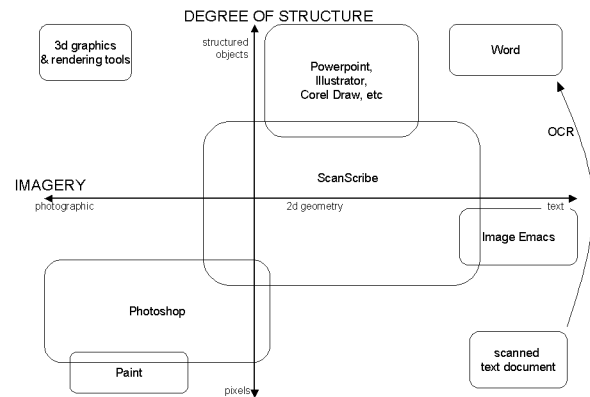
DEGREE OF STRUCTURE

3d graphics & rendering tools

structured objects

Powerpoint, Illustrator, Corel Draw, etc

Word

OCR

ScanScribe

IMAGERY

photographic

2d geometry

text

Image Emacs

Photoshop

scanned text document

Paint

pixels